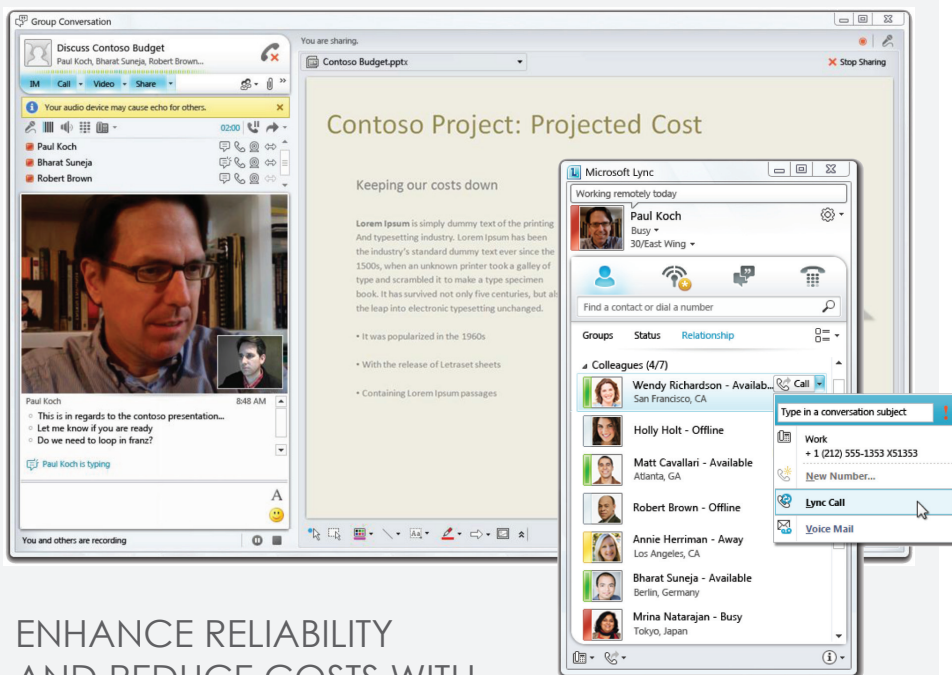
Group Conversation

Discuss Contoso Budget
Paul Koch, Bharat Suneja, Robert Brown...

IM Call Video Share

Your audio device may cause echo for others.

02:00

Paul Koch
Bharat Suneja
Robert Brown

Paul Koch 8:48 AM
This is in regards to the contoso presentation...
Let me know if you are ready
Do we need to loop in franz?

Paul Koch is typing

You and others are recording

You are sharing.

Contoso Budget.pptx

Stop Sharing

Contoso Project: Projected Cost

Keeping our costs down

Lorem Ipsum is simply dummy text of the printing And typesetting industry. Lorem Ipsum has been the industry's standard dummy text ever since the 1500s, when an unknown printer took a galley of type and scrambled it to make a type specimen book. It has survived not only five centuries, but al the leap into electronic typesetting unchanged.

• It was popularized in the 1960s

• With the release of Letraset sheets

• Containing Lorem Ipsum passages

Microsoft Lync

Working remotely today

Paul Koch
Busy
30/East Wing

Find a contact or dial a number

Groups Status Relationship

Colleagues (4/7)

Wendy Richardson - Availab...
San Francisco, CA

Call

Holly Holt - Offline

Matt Cavallari - Available
Atlanta, GA

Robert Brown - Offline

Annie Herriman - Away
Los Angeles, CA

Bharat Suneja - Available
Berlin, Germany

Mrina Natarajan - Busy
Tokyo, Japan

Type in a conversation subject

Work
+ 1 (212) 555-1353 X51353

New Number...

Lync Call

Voice Mail

ENHANCE RELIABILITY
AND REDUCE COSTS WITH